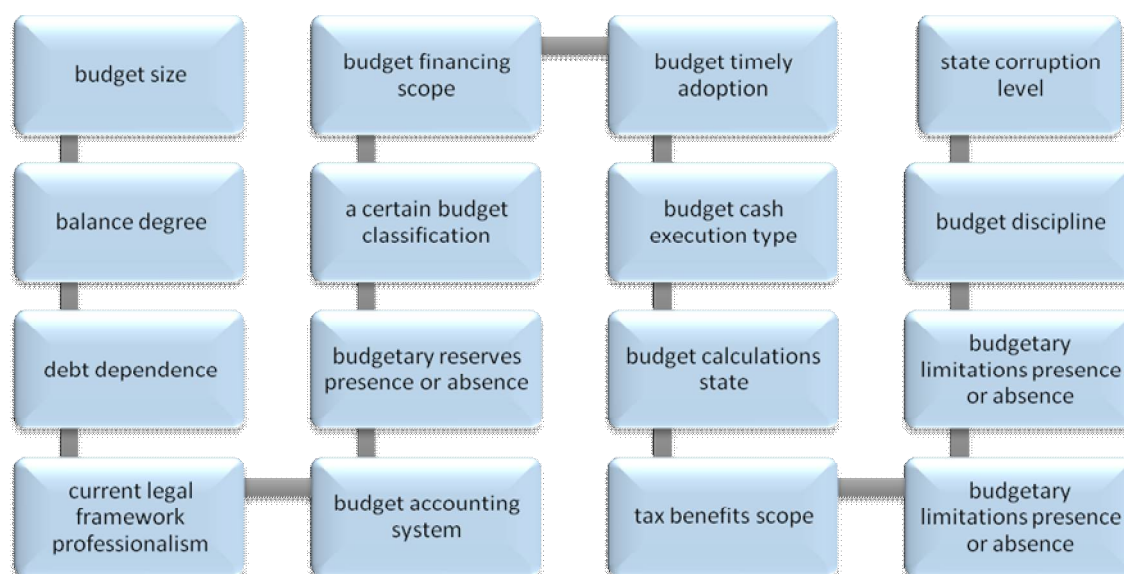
budget size

balance degree

debt dependence

current legal framework professionalism

budget financing scope

a certain budget classification

budgetary reserves presence or absence

budget accounting system

budget timely adoption

budget cash execution type

budget calculations state

tax benefits scope

state corruption level

budget discipline

budgetary limitations presence or absence

budgetary limitations presence or absence